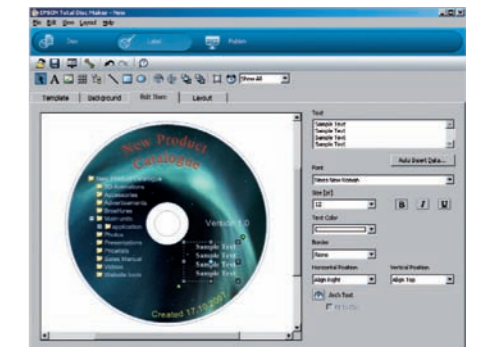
EPSON Total Disc Maker - New
File Edit View Layout Help
Tray Label Publish
Show All
Template Background Edit Item Layout
New Product Catalogue
Version 1.0
Sample Text
Sample Text
Sample Text
Sample Text
Created 17.10.2007
Text
Sample Text
Sample Text
Sample Text
Sample Text
Auto Insert Data...
Font
Times New Roman
Size [pt]
12
B I U
Text Color
Border
None
Horizontal Position
Align Right
Vertical Position
Align Top
Arch Text
Fit to Disc